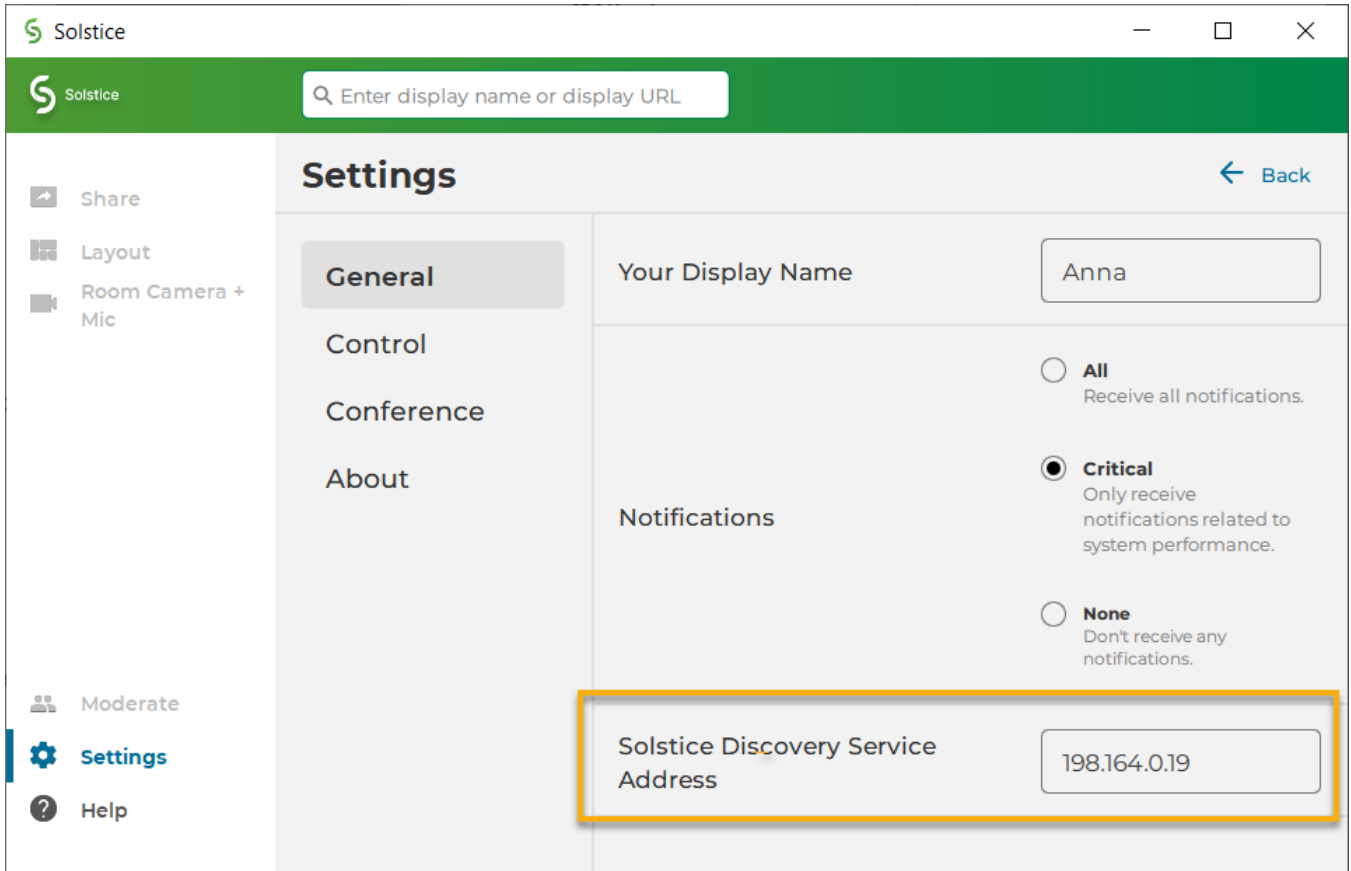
Solstice

Solstice

Enter display name or display URL

Share

Layout

Room Camera + Mic

Settings

← Back

General

Control

Conference

About

Your Display Name

Anna

Notifications

All
Receive all notifications.

Critical
Only receive notifications related to system performance.

None
Don't receive any notifications.

Moderate

Settings

Help

Solstice Discovery Service Address

198.164.0.19